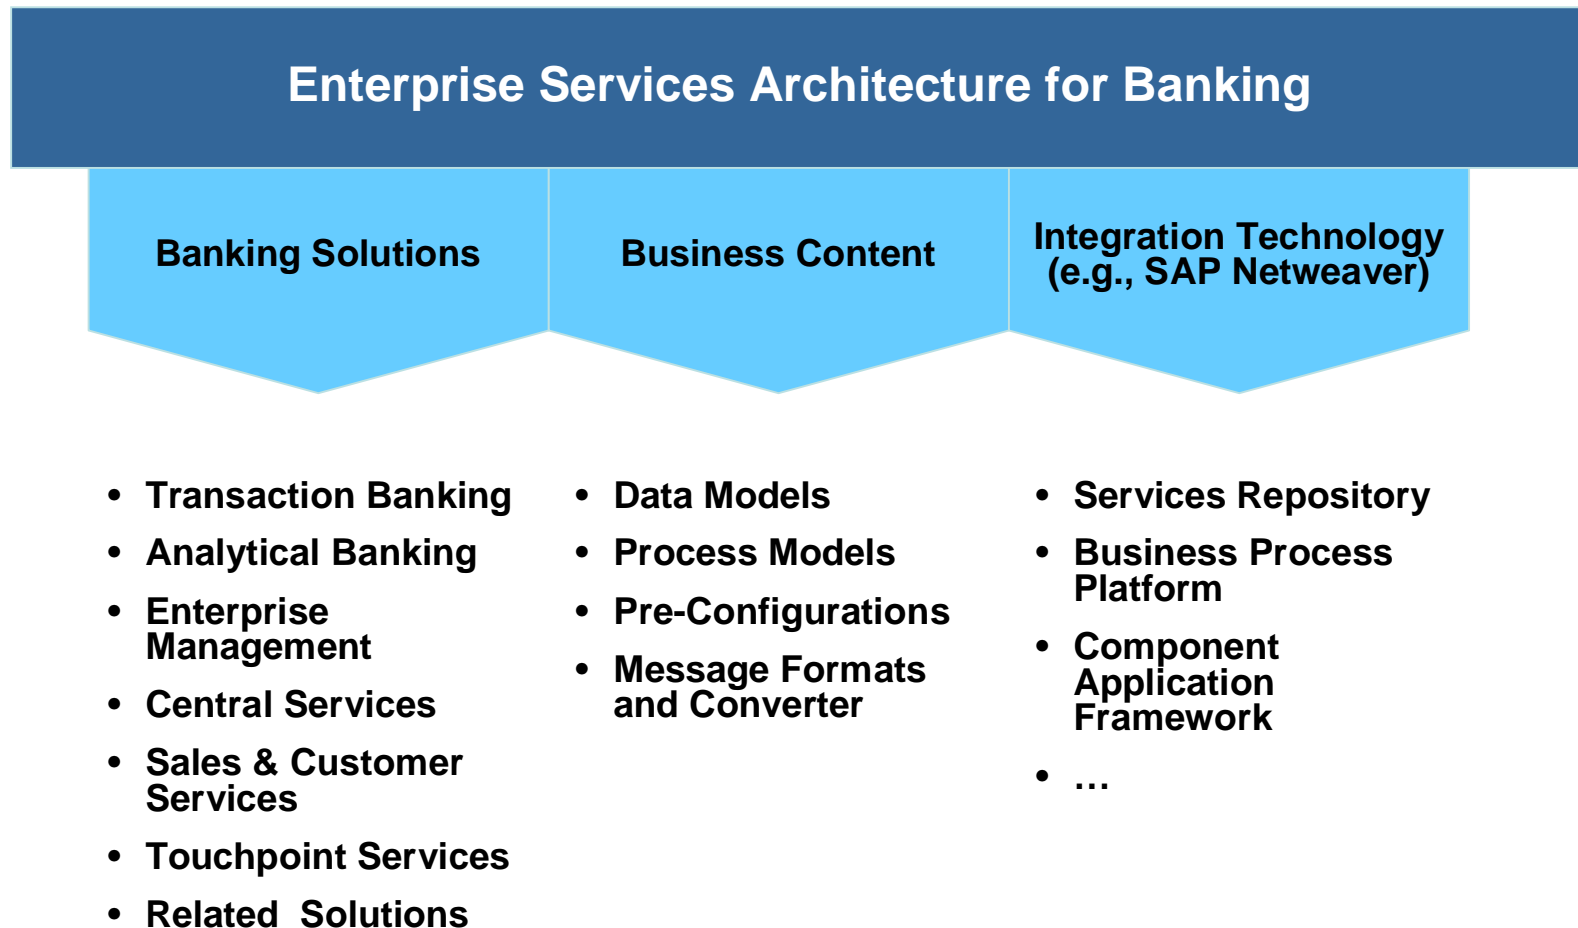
Enterprise Services Architecture for Banking

Banking Solutions

Business Content

Integration Technology (e.g., SAP Netweaver)

- Transaction Banking
- Analytical Banking
- Enterprise Management
- Central Services
- Sales & Customer Services
- Touchpoint Services
- Related Solutions

- Data Models
- Process Models
- Pre-Configurations
- Message Formats and Converter

- Services Repository
- Business Process Platform
- Component Application Framework
- …